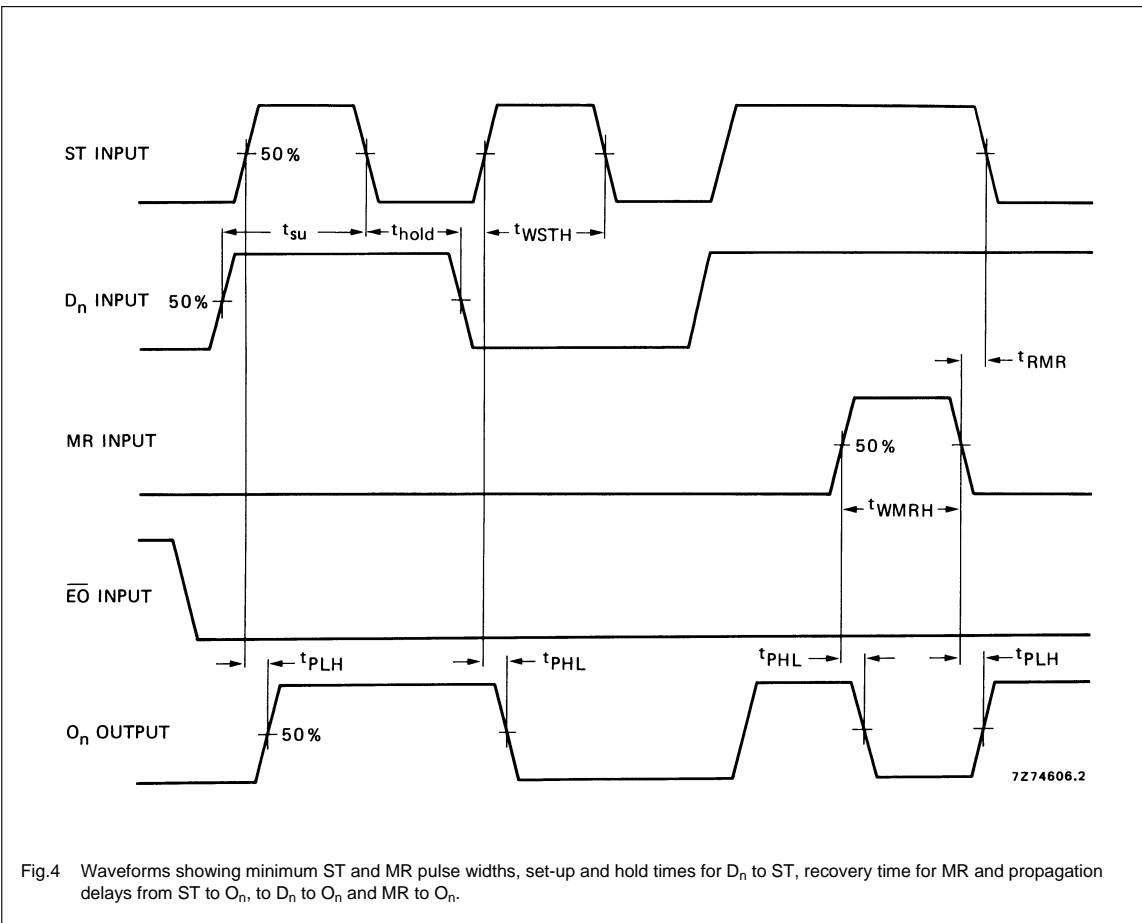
ST INPUT

50 %

$t_{su}$

$t_{hold}$

$t_{WSTH}$

$D_n$ INPUT

50%

$t_{RMR}$

MR INPUT

50 %

$t_{WMRH}$

$\overline{EO}$ INPUT

$t_{PLH}$

$t_{PHL}$

$t_{PHL}$

$t_{PLH}$

$O_n$ OUTPUT

50 %

7Z74606.2

Fig.4 Waveforms showing minimum ST and MR pulse widths, set-up and hold times for $D_n$ to ST, recovery time for MR and propagation delays from ST to $O_n$, to $D_n$ to $O_n$ and MR to $O_n$.